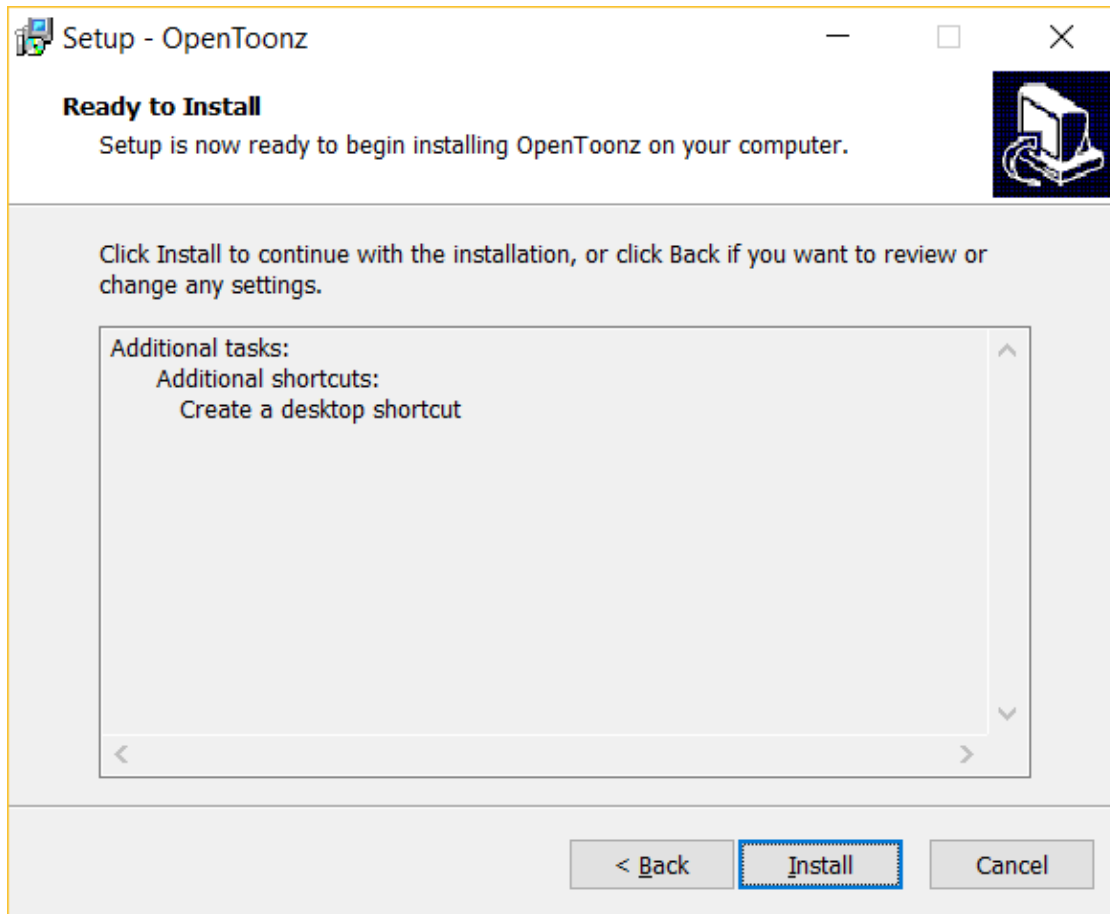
Setup - OpenToonz

Ready to Install

Setup is now ready to begin installing OpenToonz on your computer.

Click Install to continue with the installation, or click Back if you want to review or change any settings.

Additional tasks:
Additional shortcuts:
Create a desktop shortcut

< Back
Install
Cancel